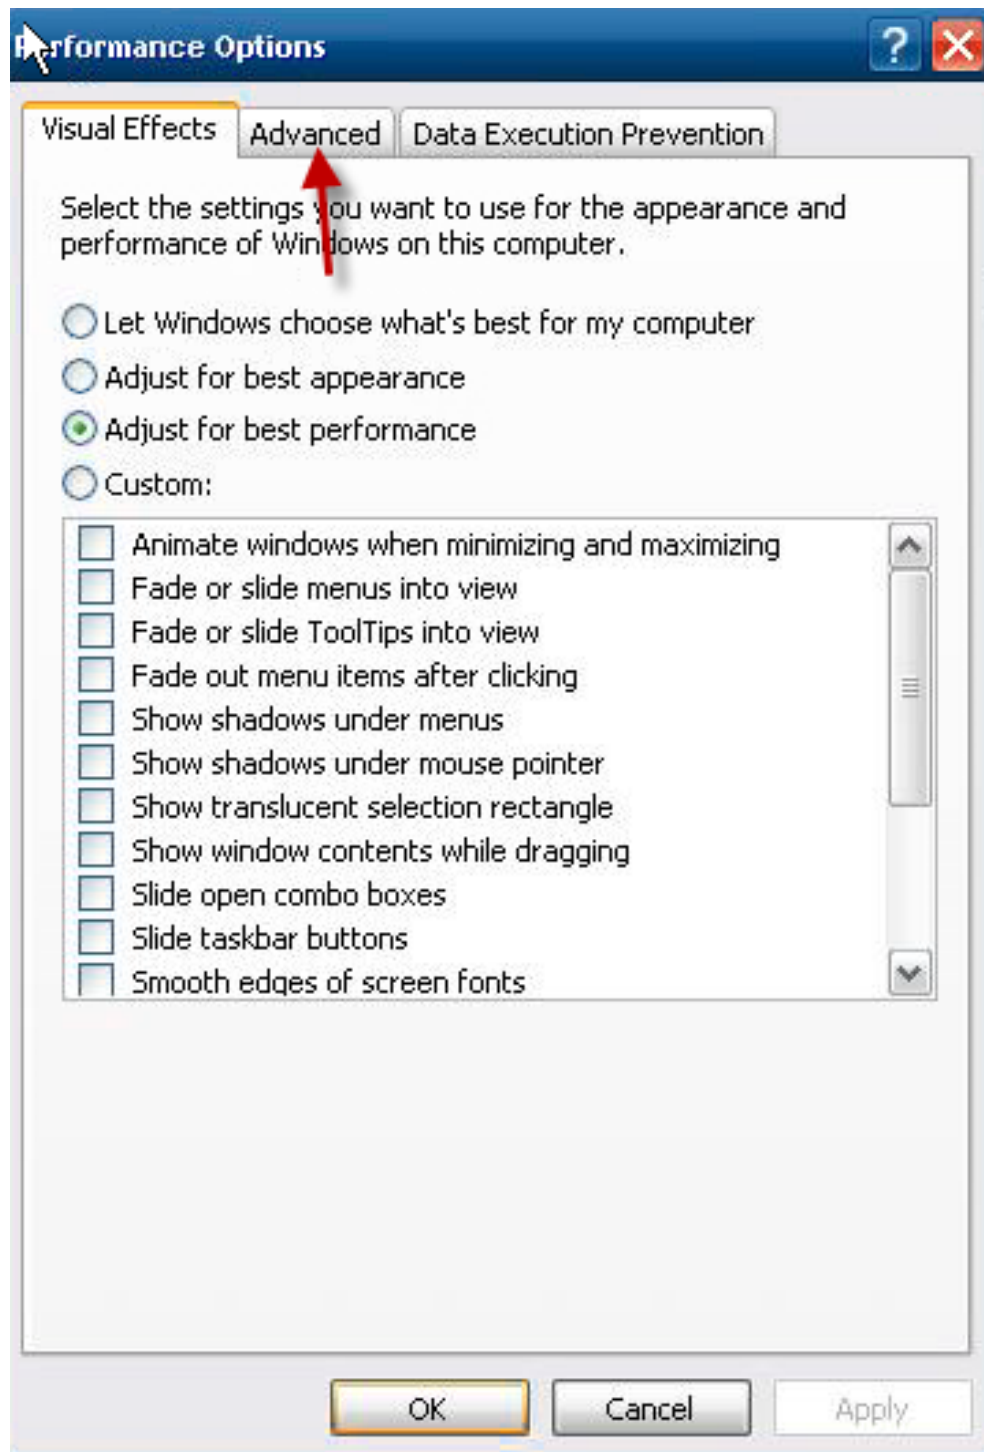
P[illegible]rformance Options

Visual Effects | Advanced | Data Execution Prevention

Select the settings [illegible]ou want to use for the appearance and performance of Win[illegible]ows on this computer.

Let Windows choose what's best for my computer
Adjust for best appearance
Adjust for best performance
Custom:

Animate windows when minimizing and maximizing
Fade or slide menus into view
Fade or slide ToolTips into view
Fade out menu items after clicking
Show shadows under menus
Show shadows under mouse pointer
Show translucent selection rectangle
Show window contents while dragging
Slide open combo boxes
Slide taskbar buttons
Smooth edges of screen fonts

OK | Cancel | Apply